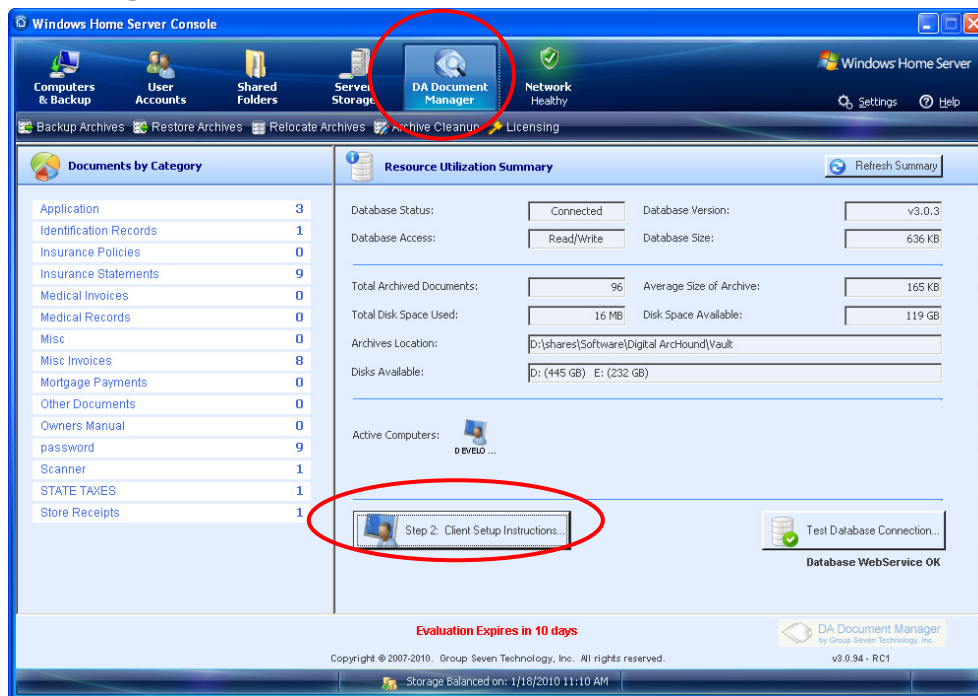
Windows Home Server Console

Computers & Backup
User Accounts
Shared Folders
Server Storage
DA Document Manager
Network
Healthy

Windows Home Server
Settings
Help

Backup Archives
Restore Archives
Relocate Archives
Archive Cleanup
Licensing

Documents by Category

| | |
|---|---|
| Application | 3 |
| Identification Records | 1 |
| Insurance Policies | 0 |
| Insurance Statements | 9 |
| Medical Invoices | 0 |
| Medical Records | 0 |
| Misc | 0 |
| Misc Invoices | 8 |
| Mortgage Payments | 0 |
| Other Documents | 0 |
| Owners Manual | 0 |
| password | 9 |
| Scanner | 1 |
| STATE TAXES | 1 |
| Store Receipts | 1 |

Resource Utilization Summary

Refresh Summary

Database Status: Connected
Database Version: v3.0.3
Database Access: Read/Write
Database Size: 636 KB

Total Archived Documents: 96
Average Size of Archive: 165 KB
Total Disk Space Used: 16 MB
Disk Space Available: 119 GB
Archives Location: D:\shares\Software\Digital ArcHound\Vault
Disks Available: D: (445 GB) E: (232 GB)

Active Computers:
D EVELO ...

Step 2: Client Setup Instructions...

Test Database Connection...
Database WebService OK

Evaluation Expires in 10 days

DA Document Manager
by Group Seven Technology, Inc.

Copyright © 2007-2010. Group Seven Technology, Inc. All rights reserved.

v3.0.94 - RC1

Storage Balanced on: 1/18/2010 11:10 AM